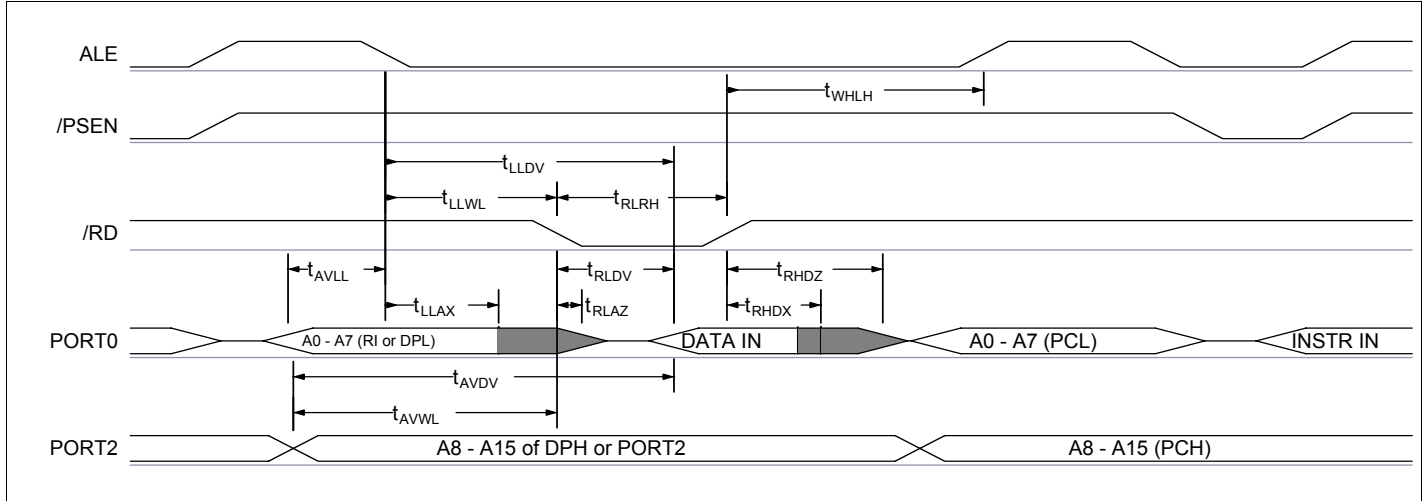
ALE

$t_{WHLH}$

/PSEN

$t_{LLDV}$

$t_{LLWL}$

$t_{RLRH}$

/RD

$t_{AVLL}$

$t_{RLDV}$

$t_{RHDZ}$

$t_{LLAX}$

$t_{RLAZ}$

$t_{RHDX}$

PORT0

A0 - A7 (RI or DPL)

DATA IN

A0 - A7 (PCL)

INSTR IN

$t_{AVDV}$

$t_{AVWL}$

PORT2

A8 - A15 of DPH or PORT2

A8 - A15 (PCH)